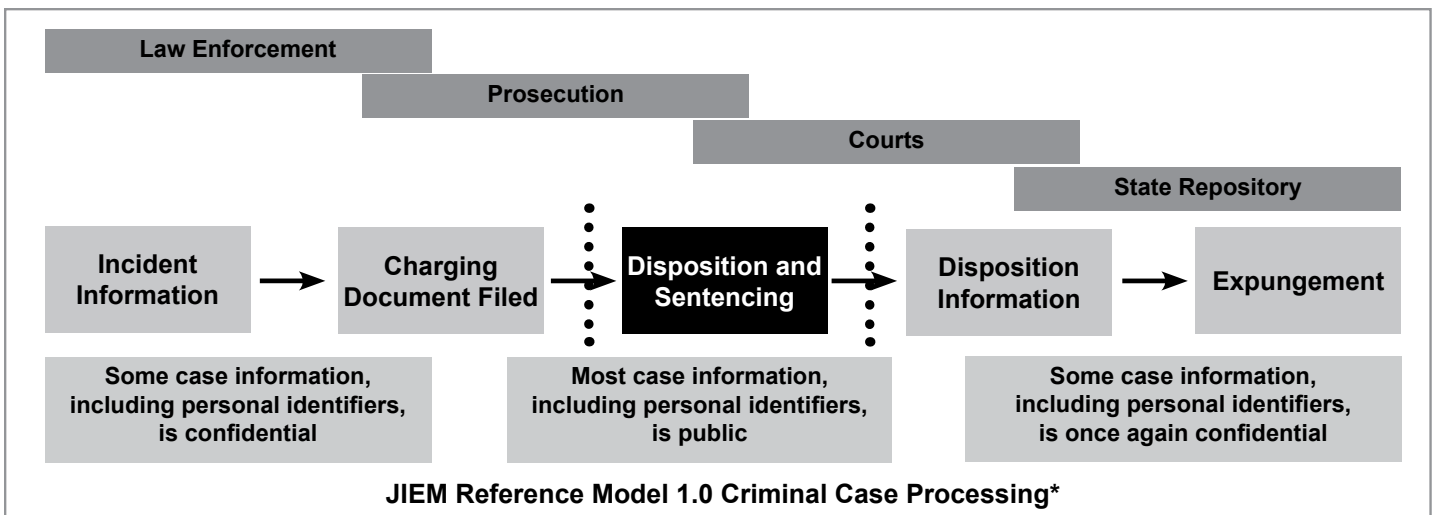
Law Enforcement

Prosecution

Courts

State Repository

Incident Information

Charging Document Filed

Disposition and Sentencing

Disposition Information

Expungement

Some case information, including personal identifiers, is confidential

Most case information, including personal identifiers, is public

Some case information, including personal identifiers, is once again confidential

JIEM Reference Model 1.0 Criminal Case Processing*